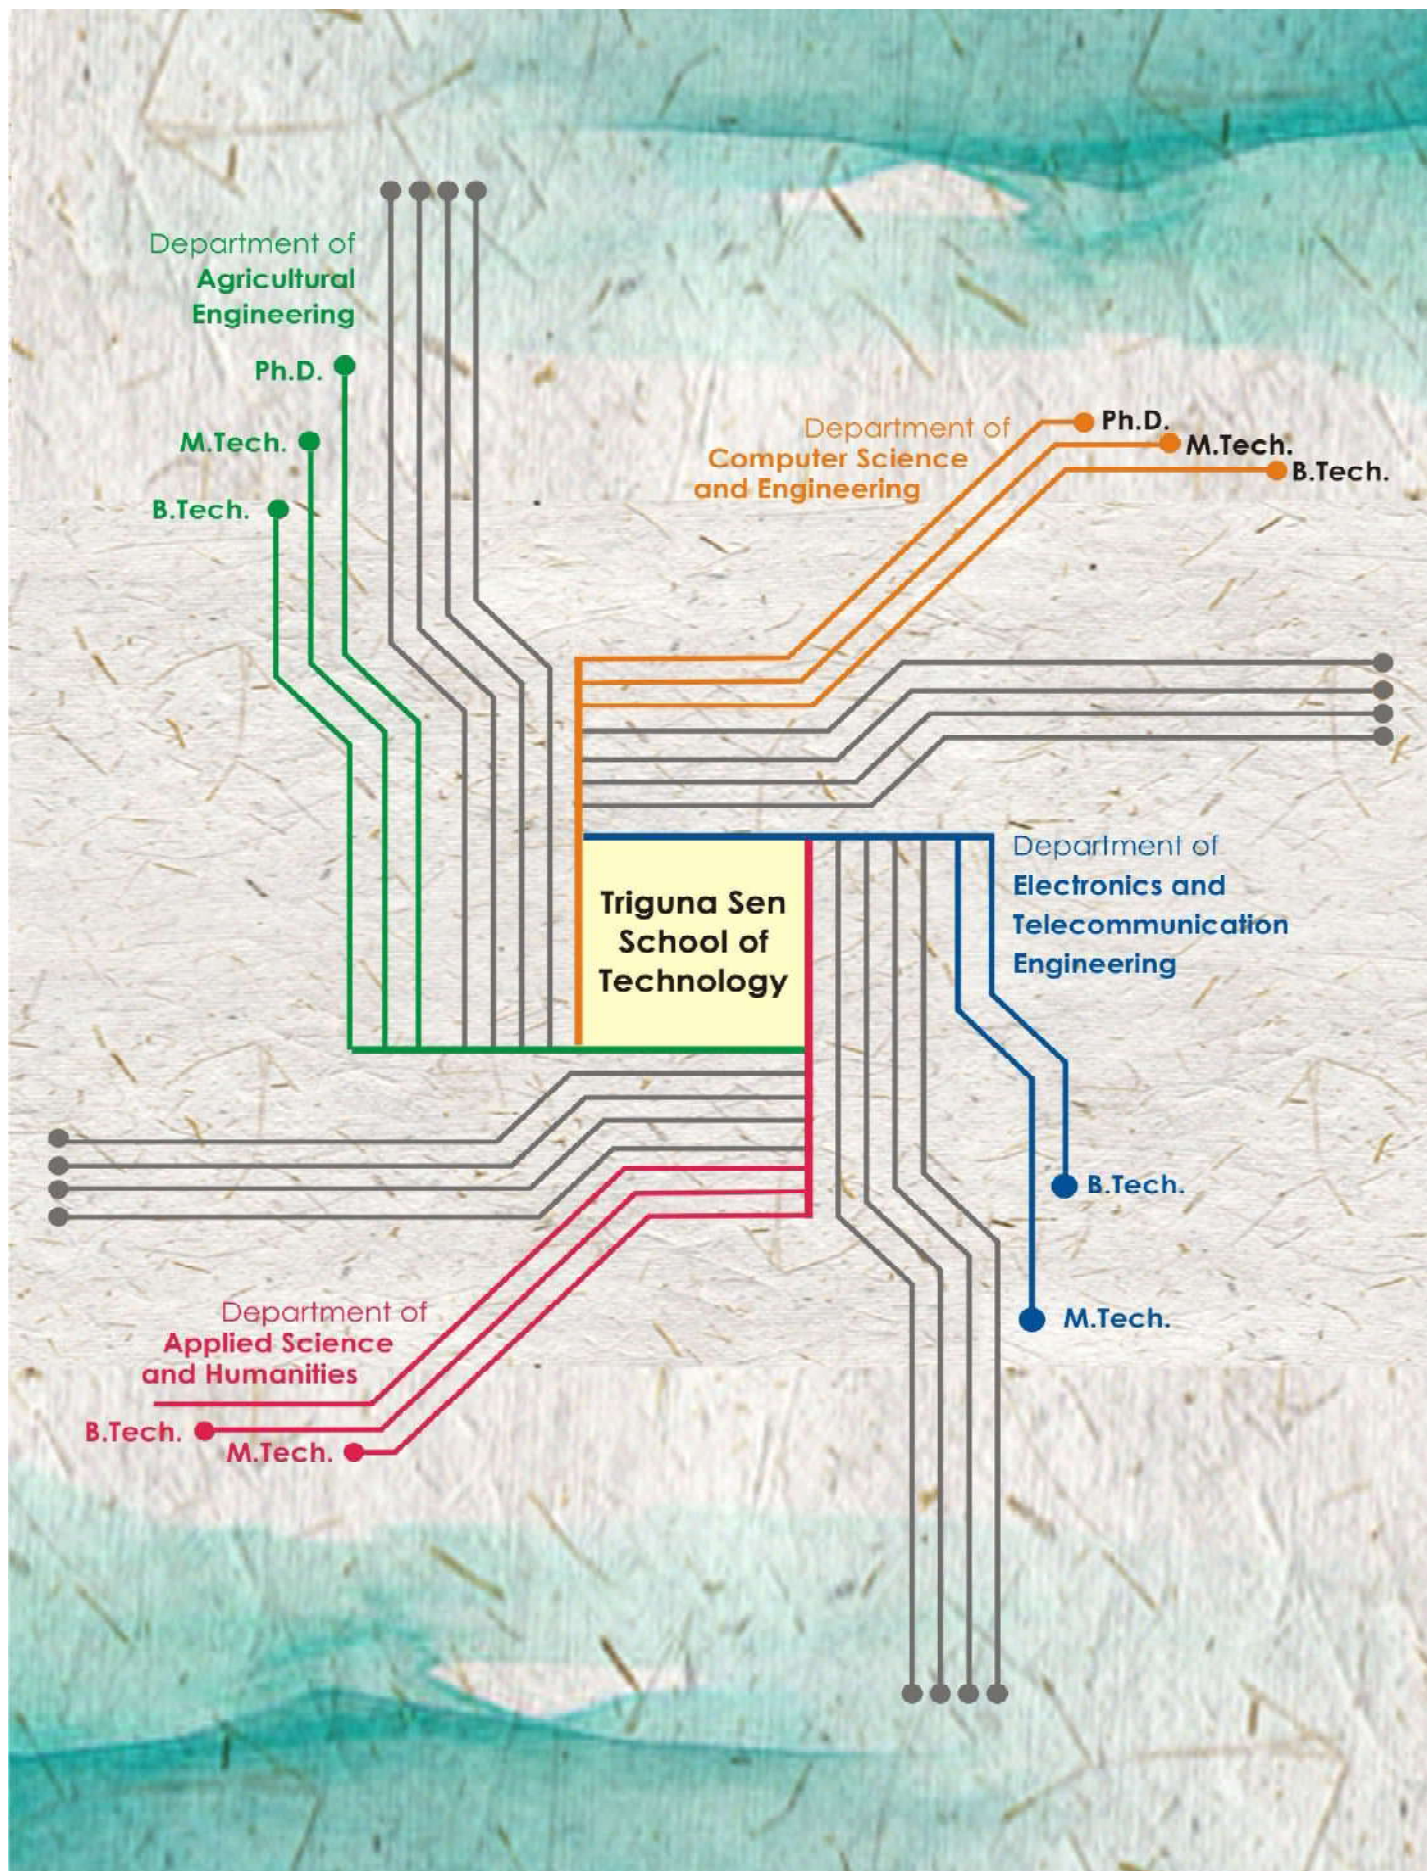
Department of
Agricultural
Engineering

Ph.D.
M.Tech.
B.Tech.

Department of
Computer Science
and Engineering

Ph.D.
M.Tech.
B.Tech.

Triguna Sen
School of
Technology

Department of
Electronics and
Telecommunication
Engineering

B.Tech.
M.Tech.

Department of
Applied Science
and Humanities

B.Tech.
M.Tech.